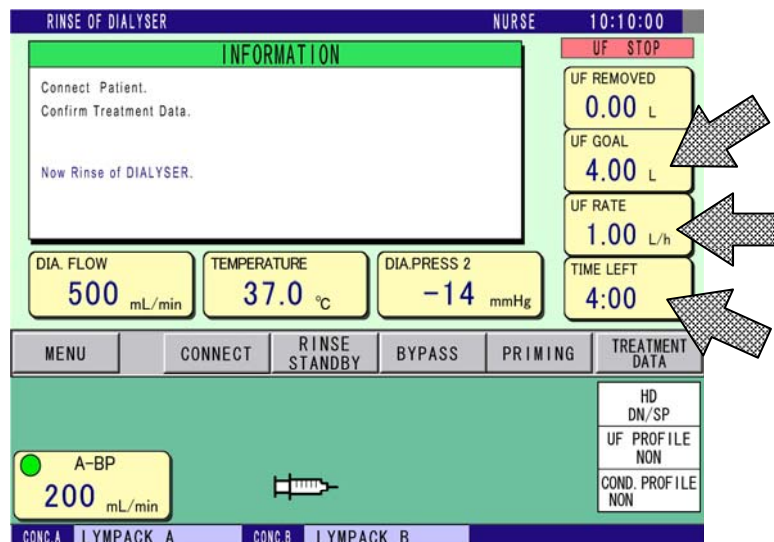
RINSE OF DIALYSER NURSE 10:10:00

INFORMATION

Connect Patient.
Confirm Treatment Data.

Now Rinse of DIALYSER.

UF STOP

UF REMOVED
0.00 L

UF GOAL
4.00 L

UF RATE
1.00 L/h

TIME LEFT
4:00

DIA. FLOW
500 mL/min

TEMPERATURE
37.0 ℃

DIA.PRESS 2
−14 mmHg

MENU | CONNECT | RINSE STANDBY | BYPASS | PRIMING | TREATMENT DATA

HD
DN/SP

UF PROFILE
NON

COND. PROFILE
NON

A-BP
200 mL/min

CONC.A LYMPACK A CONC.B LYMPACK B